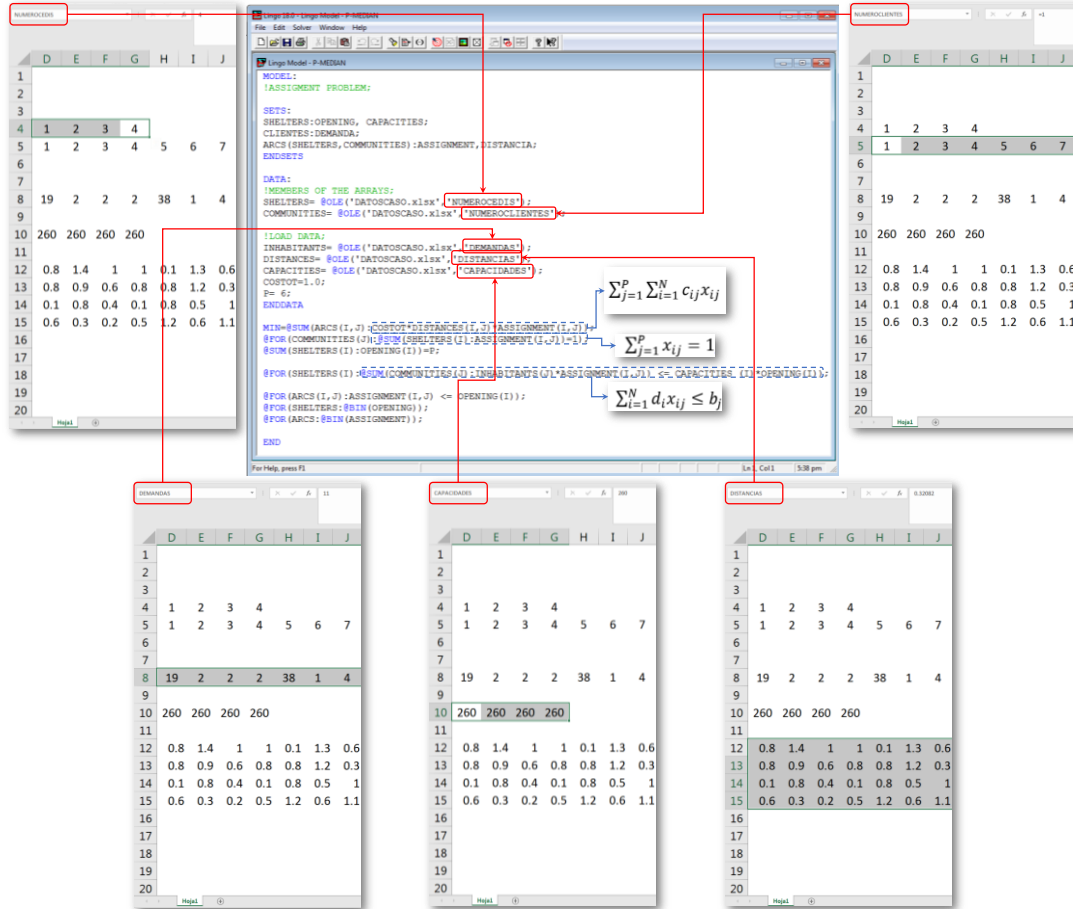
NUMEROCEDIS

| | D | E | F | G | H | I | J |
|---|---|---|---|---|---|---|---|
| 1 | | | | | | | |
| 2 | | | | | | | |
| 3 | | | | | | | |
| 4 | 1 | 2 | 3 | 4 | | | |
| 5 | 1 | 2 | 3 | 4 | 5 | 6 | 7 |
| 6 | | | | | | | |
| 7 | | | | | | | |
| 8 | 19 | 2 | 2 | 2 | 38 | 1 | 4 |
| 9 | | | | | | | |
| 10 | 260 | 260 | 260 | 260 | | | |
| 11 | | | | | | | |
| 12 | 0.8 | 1.4 | 1 | 1 | 0.1 | 1.3 | 0.6 |
| 13 | 0.8 | 0.9 | 0.6 | 0.8 | 0.8 | 1.2 | 0.3 |
| 14 | 0.1 | 0.8 | 0.4 | 0.1 | 0.8 | 0.5 | 1 |
| 15 | 0.6 | 0.3 | 0.2 | 0.5 | 1.2 | 0.6 | 1.1 |
| 16 | | | | | | | |
| 17 | | | | | | | |
| 18 | | | | | | | |
| 19 | | | | | | | |
| 20 | | | | | | | |

Hoja1

Lingo 18.0 - Lingo Model - P-MEDIAN
File Edit Solver Window Help
Lingo Model - P-MEDIAN

MODEL:
!ASSIGMENT PROBLEM;

SETS:
SHELTERS:OPENING, CAPACITIES;
CLIENTES:DEMANDA;
ARCS(SHELTERS,COMMUNITIES):ASSIGNMENT,DISTANCIA;
ENDSETS

DATA:
!MEMBERS OF THE ARRAYS;
SHELTERS= @OLE('DATOSCASO.xlsx','NUMEROCEDIS');
COMMUNITIES= @OLE('DATOSCASO.xlsx','NUMEROCLIENTES');

!LOAD DATA;
INHABITANTS= @OLE('DATOSCASO.xlsx','DEMANDAS');
DISTANCES= @OLE('DATOSCASO.xlsx','DISTANCIAS');
CAPACITIES= @OLE('DATOSCASO.xlsx','CAPACIDADES');
COSTOT=1.0;
P= 6;
ENDDATA

MIN=@SUM(ARCS(I,J):COSTOT*DISTANCES(I,J)*ASSIGNMENT(I,J));
@FOR(COMMUNITIES(J):@SUM(SHELTERS(I):ASSIGNMENT(I,J))=1);
@SUM(SHELTERS(I):OPENING(I))=P;

@FOR(SHELTERS(I):@SUM(COMMUNITIES(J):INHABITANTS(J)*ASSIGNMENT(I,J)) <= CAPACITIES (I)*OPENING(I));

@FOR(ARCS(I,J):ASSIGNMENT(I,J) <= OPENING(I));
@FOR(SHELTERS:@BIN(OPENING));
@FOR(ARCS:@BIN(ASSIGNMENT));

END

$\sum_{j=1}^{P}\sum_{i=1}^{N} c_{ij}x_{ij}$

$\sum_{j=1}^{P} x_{ij} = 1$

$\sum_{i=1}^{N} d_i x_{ij} \leq b_j$

For Help, press F1    Ln 1, Col 1    5:38 pm

NUMEROCLIENTES    =1

| | D | E | F | G | H | I | J |
|---|---|---|---|---|---|---|---|
| 1 | | | | | | | |
| 2 | | | | | | | |
| 3 | | | | | | | |
| 4 | 1 | 2 | 3 | 4 | | | |
| 5 | 1 | 2 | 3 | 4 | 5 | 6 | 7 |
| 6 | | | | | | | |
| 7 | | | | | | | |
| 8 | 19 | 2 | 2 | 2 | 38 | 1 | 4 |
| 9 | | | | | | | |
| 10 | 260 | 260 | 260 | 260 | | | |
| 11 | | | | | | | |
| 12 | 0.8 | 1.4 | 1 | 1 | 0.1 | 1.3 | 0.6 |
| 13 | 0.8 | 0.9 | 0.6 | 0.8 | 0.8 | 1.2 | 0.3 |
| 14 | 0.1 | 0.8 | 0.4 | 0.1 | 0.8 | 0.5 | 1 |
| 15 | 0.6 | 0.3 | 0.2 | 0.5 | 1.2 | 0.6 | 1.1 |
| 16 | | | | | | | |
| 17 | | | | | | | |
| 18 | | | | | | | |
| 19 | | | | | | | |
| 20 | | | | | | | |

Hoja1

DEMANDAS    11

| | D | E | F | G | H | I | J |
|---|---|---|---|---|---|---|---|
| 1 | | | | | | | |
| 2 | | | | | | | |
| 3 | | | | | | | |
| 4 | 1 | 2 | 3 | 4 | | | |
| 5 | 1 | 2 | 3 | 4 | 5 | 6 | 7 |
| 6 | | | | | | | |
| 7 | | | | | | | |
| 8 | 19 | 2 | 2 | 2 | 38 | 1 | 4 |
| 9 | | | | | | | |
| 10 | 260 | 260 | 260 | 260 | | | |
| 11 | | | | | | | |
| 12 | 0.8 | 1.4 | 1 | 1 | 0.1 | 1.3 | 0.6 |
| 13 | 0.8 | 0.9 | 0.6 | 0.8 | 0.8 | 1.2 | 0.3 |
| 14 | 0.1 | 0.8 | 0.4 | 0.1 | 0.8 | 0.5 | 1 |
| 15 | 0.6 | 0.3 | 0.2 | 0.5 | 1.2 | 0.6 | 1.1 |
| 16 | | | | | | | |
| 17 | | | | | | | |
| 18 | | | | | | | |
| 19 | | | | | | | |
| 20 | | | | | | | |

Hoja1

CAPACIDADES    260

| | D | E | F | G | H | I | J |
|---|---|---|---|---|---|---|---|
| 1 | | | | | | | |
| 2 | | | | | | | |
| 3 | | | | | | | |
| 4 | 1 | 2 | 3 | 4 | | | |
| 5 | 1 | 2 | 3 | 4 | 5 | 6 | 7 |
| 6 | | | | | | | |
| 7 | | | | | | | |
| 8 | 19 | 2 | 2 | 2 | 38 | 1 | 4 |
| 9 | | | | | | | |
| 10 | 260 | 260 | 260 | 260 | | | |
| 11 | | | | | | | |
| 12 | 0.8 | 1.4 | 1 | 1 | 0.1 | 1.3 | 0.6 |
| 13 | 0.8 | 0.9 | 0.6 | 0.8 | 0.8 | 1.2 | 0.3 |
| 14 | 0.1 | 0.8 | 0.4 | 0.1 | 0.8 | 0.5 | 1 |
| 15 | 0.6 | 0.3 | 0.2 | 0.5 | 1.2 | 0.6 | 1.1 |
| 16 | | | | | | | |
| 17 | | | | | | | |
| 18 | | | | | | | |
| 19 | | | | | | | |
| 20 | | | | | | | |

Hoja1

DISTANCIAS    0.32082

| | D | E | F | G | H | I | J |
|---|---|---|---|---|---|---|---|
| 1 | | | | | | | |
| 2 | | | | | | | |
| 3 | | | | | | | |
| 4 | 1 | 2 | 3 | 4 | | | |
| 5 | 1 | 2 | 3 | 4 | 5 | 6 | 7 |
| 6 | | | | | | | |
| 7 | | | | | | | |
| 8 | 19 | 2 | 2 | 2 | 38 | 1 | 4 |
| 9 | | | | | | | |
| 10 | 260 | 260 | 260 | 260 | | | |
| 11 | | | | | | | |
| 12 | 0.8 | 1.4 | 1 | 1 | 0.1 | 1.3 | 0.6 |
| 13 | 0.8 | 0.9 | 0.6 | 0.8 | 0.8 | 1.2 | 0.3 |
| 14 | 0.1 | 0.8 | 0.4 | 0.1 | 0.8 | 0.5 | 1 |
| 15 | 0.6 | 0.3 | 0.2 | 0.5 | 1.2 | 0.6 | 1.1 |
| 16 | | | | | | | |
| 17 | | | | | | | |
| 18 | | | | | | | |
| 19 | | | | | | | |
| 20 | | | | | | | |

Hoja1